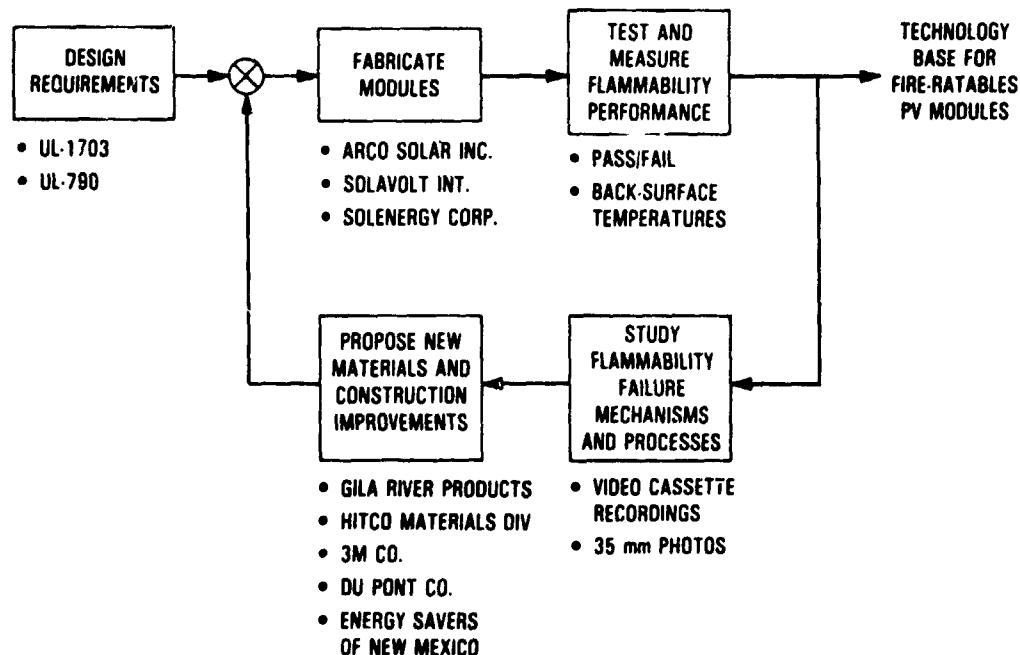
DESIGN REQUIREMENTS

• UL-1703
• UL-790

FABRICATE MODULES

• ARCO SOLAR INC.
• SOLAVOLT INT.
• SOLENERGY CORP.

TEST AND MEASURE FLAMMABILITY PERFORMANCE

• PASS/FAIL
• BACK-SURFACE TEMPERATURES

TECHNOLOGY BASE FOR FIRE-RATABLES PV MODULES

STUDY FLAMMABILITY FAILURE MECHANISMS AND PROCESSES

• VIDEO CASSETTE RECORDINGS
• 35 mm PHOTOS

PROPOSE NEW MATERIALS AND CONSTRUCTION IMPROVEMENTS

• GILA RIVER PRODUCTS
• HITCO MATERIALS DIV
• 3M CO.
• DU PONT CO.
• ENERGY SAVERS OF NEW MEXICO